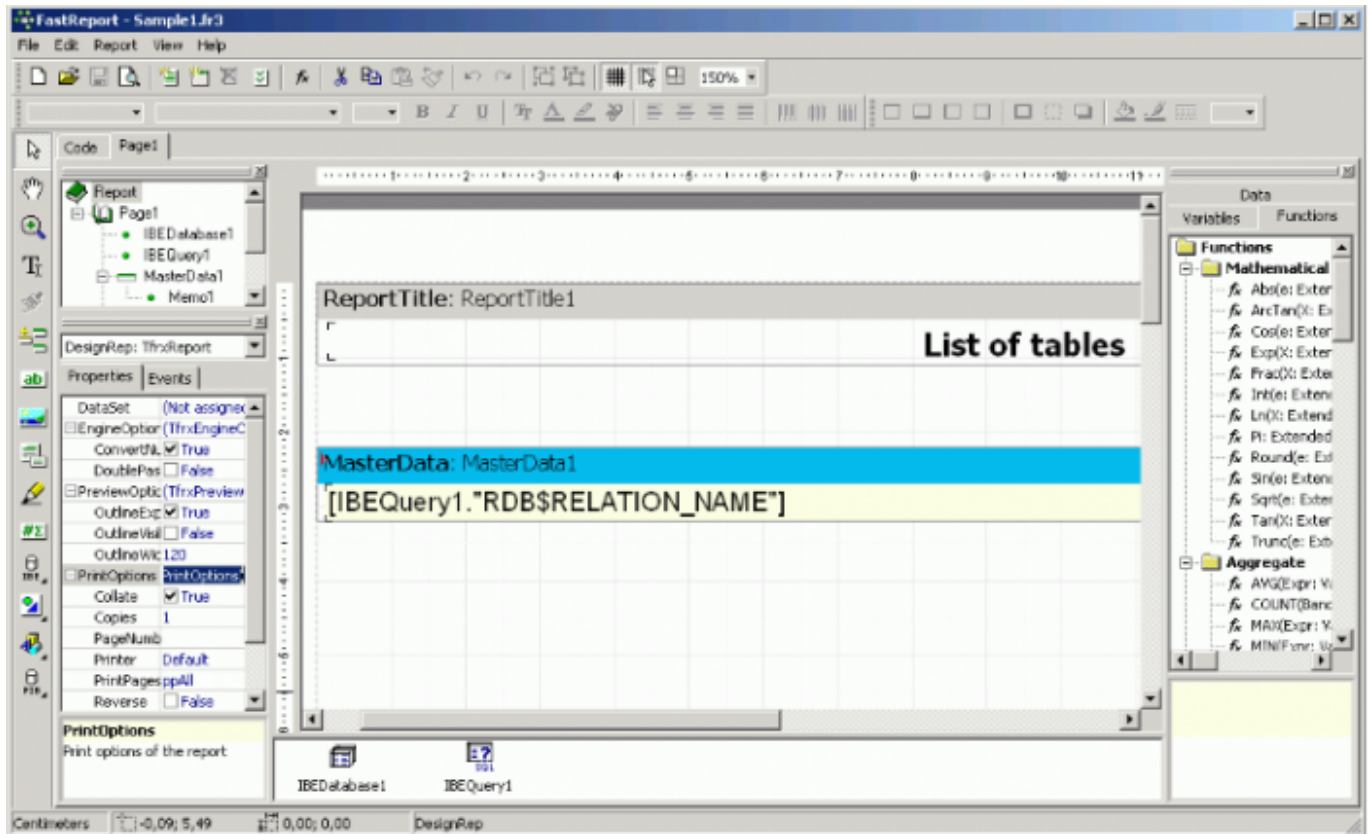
FastReport - Sample1.fr3

File Edit Report View Help

150%

Code Page1

Report
Page1
IBEDatabase1
IBEQuery1
MasterData1
Memo1

DesignRep: TfrxReport

Properties Events

| | |
|---|---|
| DataSet | (Not assigned |
| EngineOptior | (TfrxEngineO |
| ConvertNu | True |
| DoublePas | False |
| PreviewOptic | (TfrxPreview |
| OutlineExp | True |
| OutlineVisi | False |
| OutlineWic | 120 |
| PrintOptions | PrintOptions |
| Collate | True |
| Copies | 1 |
| PageNumb | |
| Printer | Default |
| PrintPages | ppAll |
| Reverse | False |

PrintOptions
Print options of the report

ReportTitle: ReportTitle1

List of tables

MasterData: MasterData1

[IBEQuery1."RDB$RELATION_NAME"]

IBEDatabase1 IBEQuery1

Data
Variables Functions

Functions
Mathematical
Abs(e: Exter
ArcTan(X: E
Cos(e: Exter
Exp(X: Exter
Frac(X: Exte
Int(e: Exten
Ln(X: Extend
Pi: Extended
Round(e: Ex
Sin(e: Exten
Sqrt(e: Exter
Tan(X: Exter
Trunc(e: Ext
Aggregate
AVG(Expr: V
COUNT(Banc
MAX(Expr: V
MIN(Expr: V

Centimeters -0,09; 5,49 0,00; 0,00 DesignRep